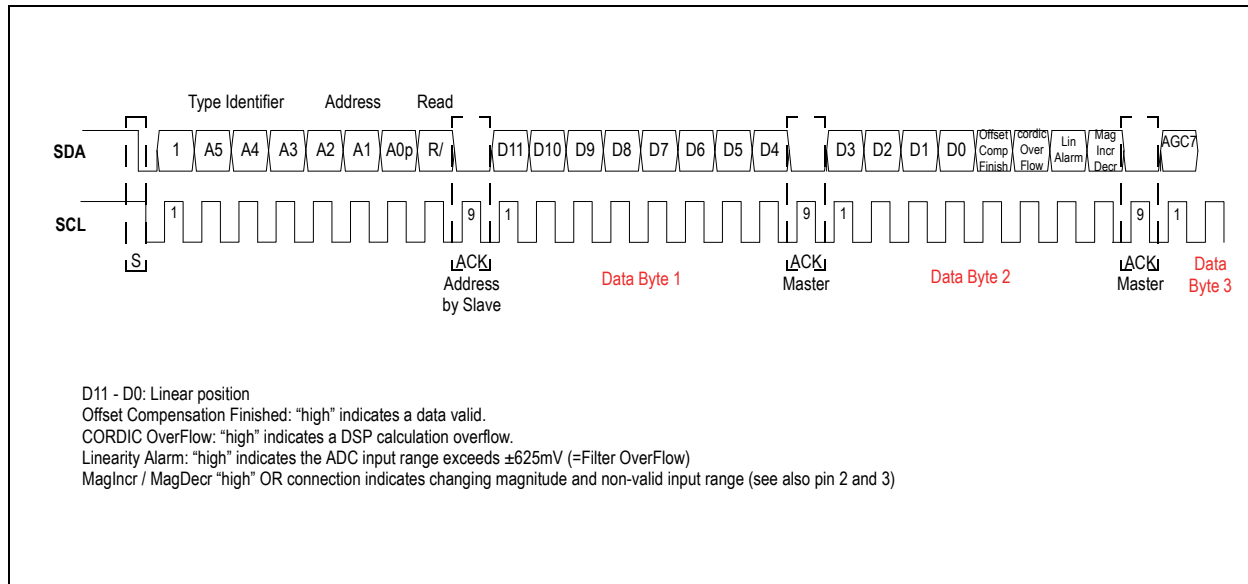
Type Identifier Address Read

SDA 1 A5 A4 A3 A2 A1 A0p R/ D11 D10 D9 D8 D7 D6 D5 D4 D3 D2 D1 D0 Offset Comp Finish cordic Over Flow Lin Alarm Mag Incr Decr AGC7

SCL 1 9 1 9 1 9 1

S ACK Address by Slave Data Byte 1 ACK Master Data Byte 2 ACK Master Data Byte 3

D11 - D0: Linear position
Offset Compensation Finished: “high” indicates a data valid.
CORDIC OverFlow: “high” indicates a DSP calculation overflow.
Linearity Alarm: “high” indicates the ADC input range exceeds ±625mV (=Filter OverFlow)
MagIncr / MagDecr “high” OR connection indicates changing magnitude and non-valid input range (see also pin 2 and 3)